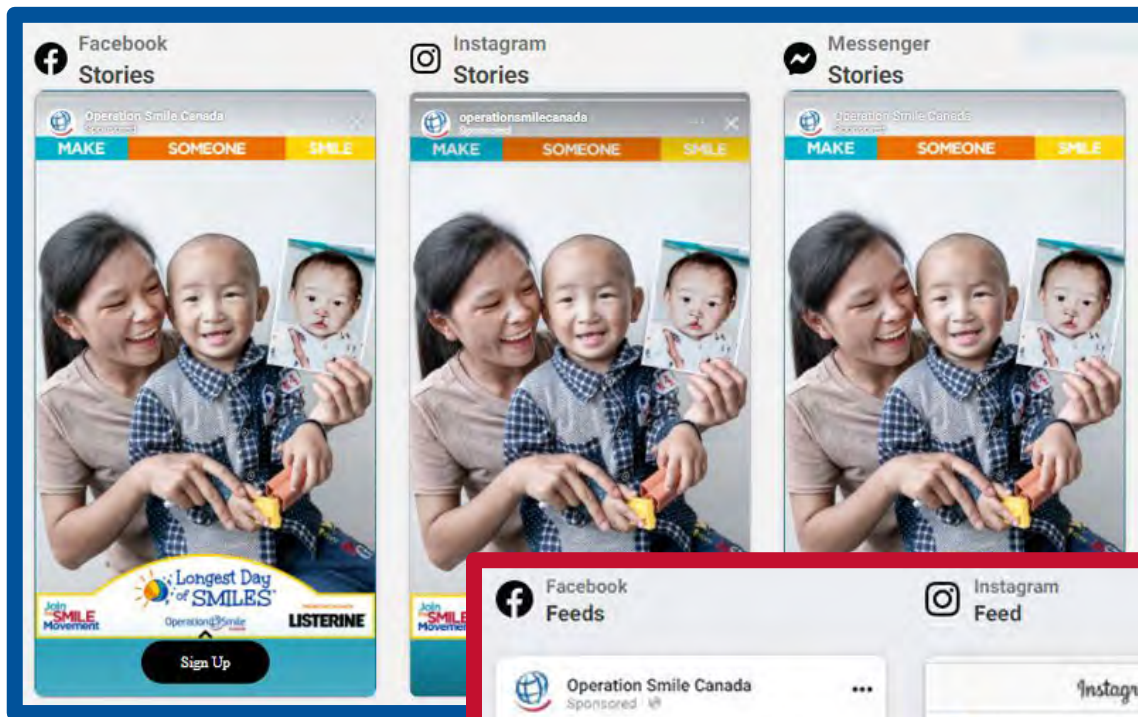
Facebook
Stories

Operation Smile Canada
Sponsored

MAKE SOMEONE SMILE

Longest Day of SMILES

Join the SMILE Movement

Operation Smile

LISTERINE

Sign Up

Instagram
Stories

operationsmilecanada
Sponsored

MAKE SOMEONE SMILE

Join the SMILE Movement

Messenger
Stories

Operation Smile Canada
Sponsored

MAKE SOMEONE SMILE

Facebook
Feeds

Operation Smile Canada
Sponsored

Instagram
Feed

Instagr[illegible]